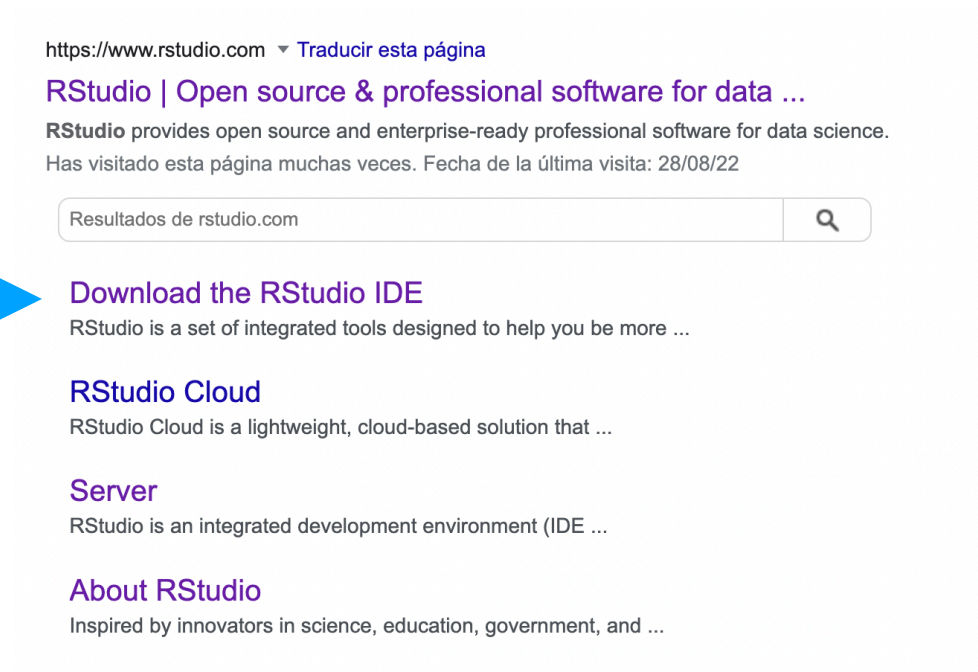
https://www.rstudio.com ▾ Traducir esta página

RStudio | Open source & professional software for data ...

**RStudio** provides open source and enterprise-ready professional software for data science.

Has visitado esta página muchas veces. Fecha de la última visita: 28/08/22

Resultados de rstudio.com

Download the RStudio IDE

RStudio is a set of integrated tools designed to help you be more ...

RStudio Cloud

RStudio Cloud is a lightweight, cloud-based solution that ...

Server

RStudio is an integrated development environment (IDE ...

About RStudio

Inspired by innovators in science, education, government, and ...